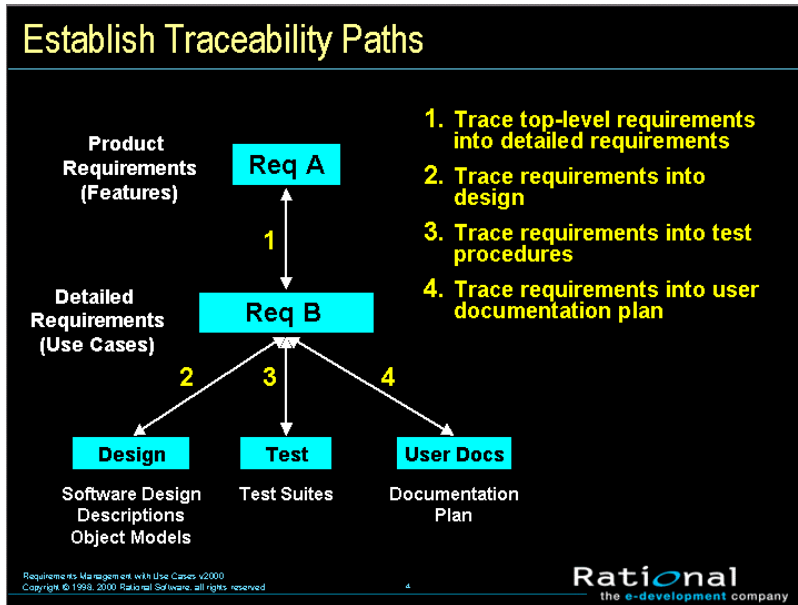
Establish Traceability Paths

Product Requirements (Features)

Req A

1

Detailed Requirements (Use Cases)

Req B

2

3

4

Design

Test

User Docs

Software Design Descriptions Object Models

Test Suites

Documentation Plan

1. Trace top-level requirements into detailed requirements

2. Trace requirements into design

3. Trace requirements into test procedures

4. Trace requirements into user documentation plan

Requirements Management with Use Cases v2000
Copyright © 1998, 2000 Rational Software, all rights reserved

4

Rational
the e-development company